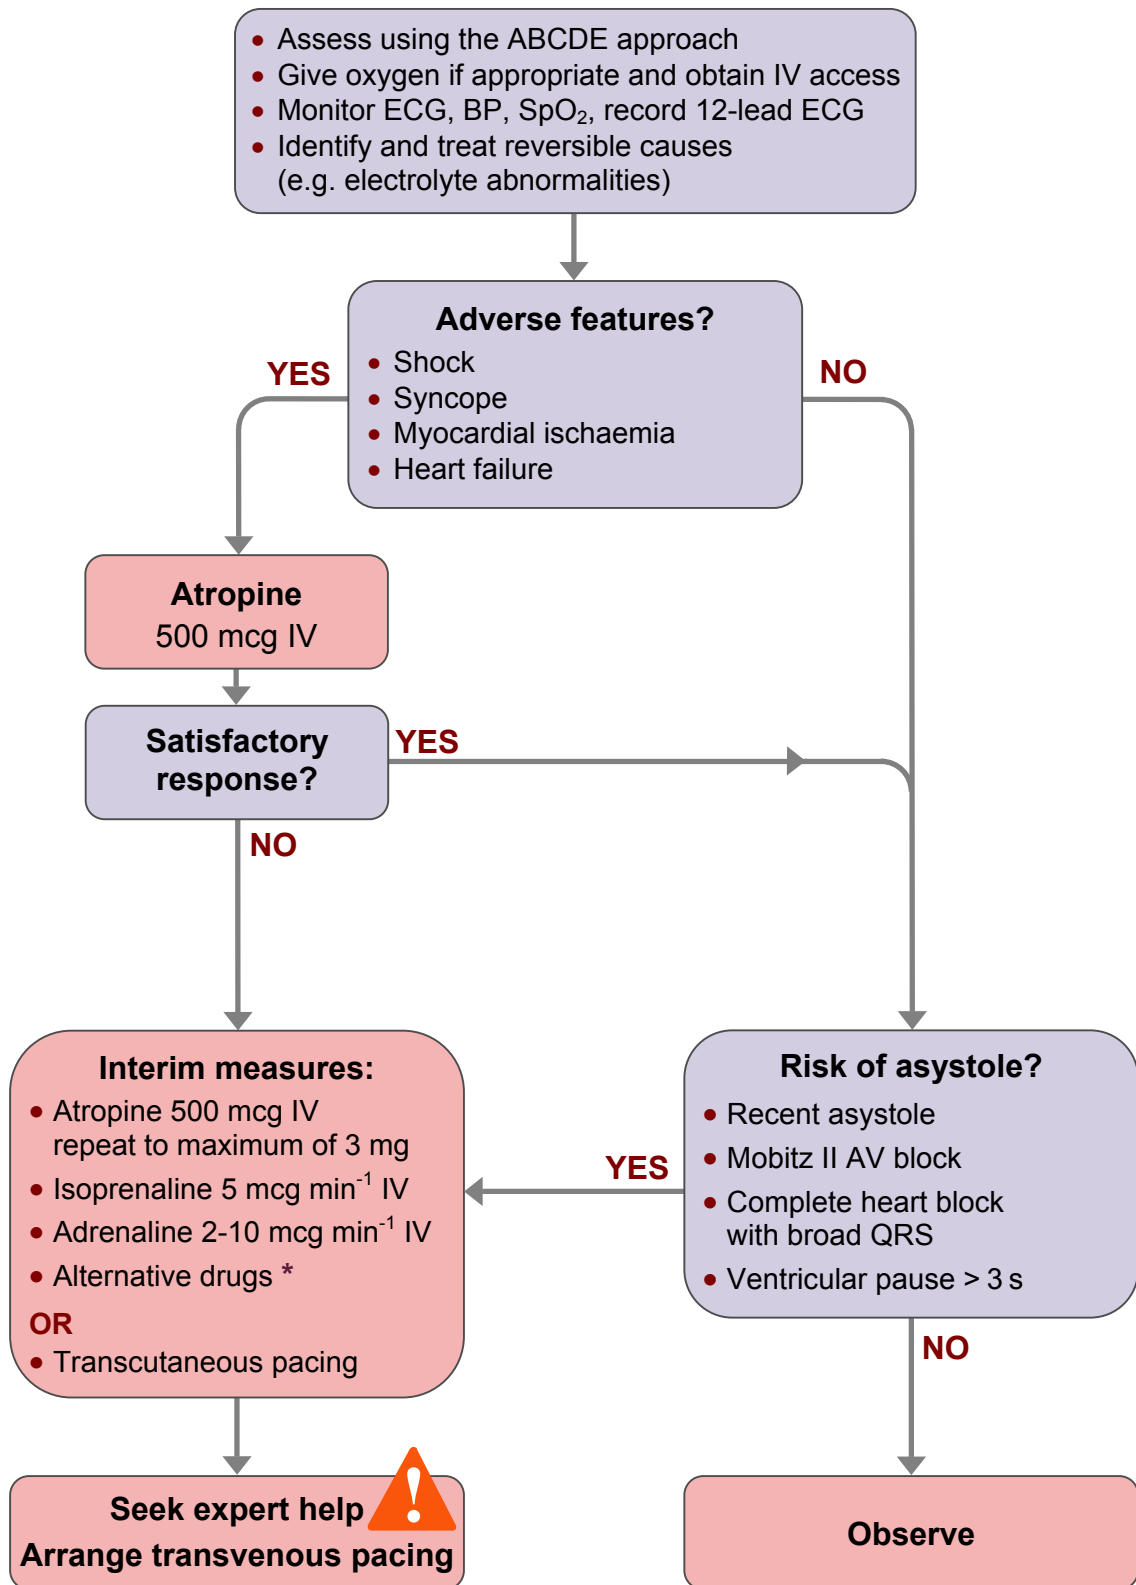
• Assess using the ABCDE approach
• Give oxygen if appropriate and obtain IV access
• Monitor ECG, BP, $SpO_2$, record 12-lead ECG
• Identify and treat reversible causes (e.g. electrolyte abnormalities)

Adverse features?
• Shock
• Syncope
• Myocardial ischaemia
• Heart failure

YES

NO

Atropine
500 mcg IV

Satisfactory response?

YES

NO

Interim measures:
• Atropine 500 mcg IV repeat to maximum of 3 mg
• Isoprenaline 5 mcg $min^{-1}$ IV
• Adrenaline 2-10 mcg $min^{-1}$ IV
• Alternative drugs *
OR
• Transcutaneous pacing

YES

Risk of asystole?
• Recent asystole
• Mobitz II AV block
• Complete heart block with broad QRS
• Ventricular pause > 3 s

NO

Seek expert help
Arrange transvenous pacing

Observe